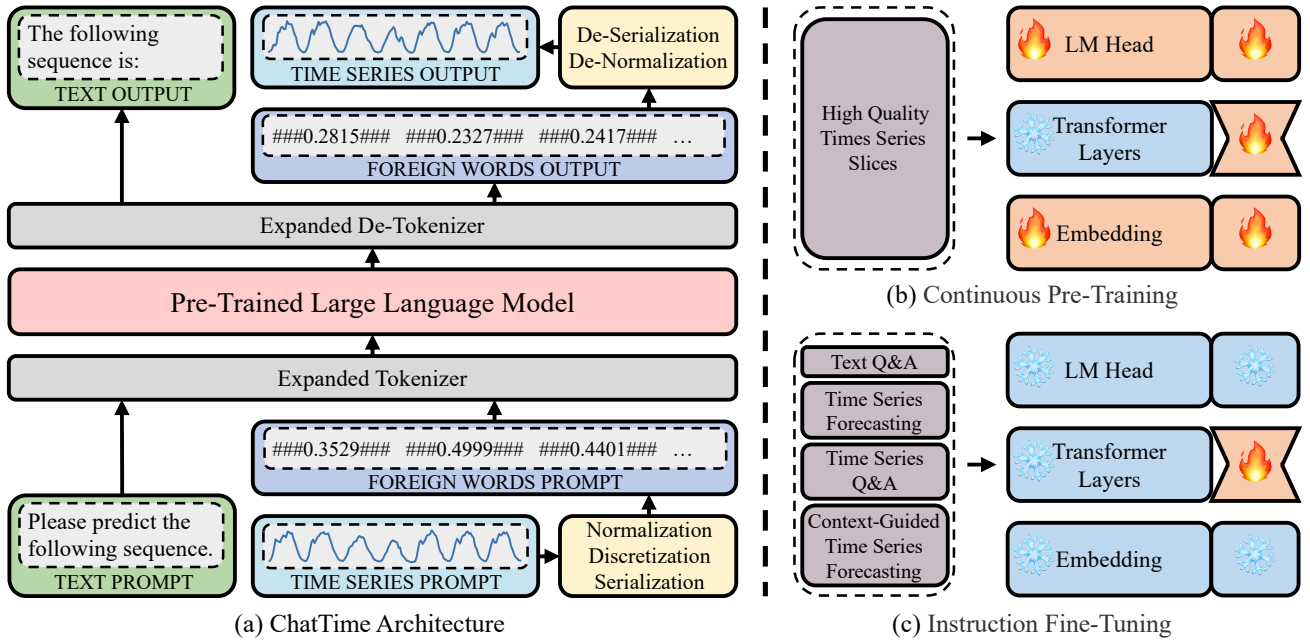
The following sequence is:
TEXT OUTPUT

TIME SERIES OUTPUT

De-Serialization
De-Normalization

###0.2815### ###0.2327### ###0.2417### …
FOREIGN WORDS OUTPUT

Expanded De-Tokenizer

Pre-Trained Large Language Model

Expanded Tokenizer

###0.3529### ###0.4999### ###0.4401### …
FOREIGN WORDS PROMPT

Please predict the following sequence.
TEXT PROMPT

TIME SERIES PROMPT

Normalization
Discretization
Serialization

(a) ChatTime Architecture

High Quality Times Series Slices

LM Head

Transformer Layers

Embedding

(b) Continuous Pre-Training

Text Q&A

Time Series Forecasting

Time Series Q&A

Context-Guided Time Series Forecasting

LM Head

Transformer Layers

Embedding

(c) Instruction Fine-Tuning